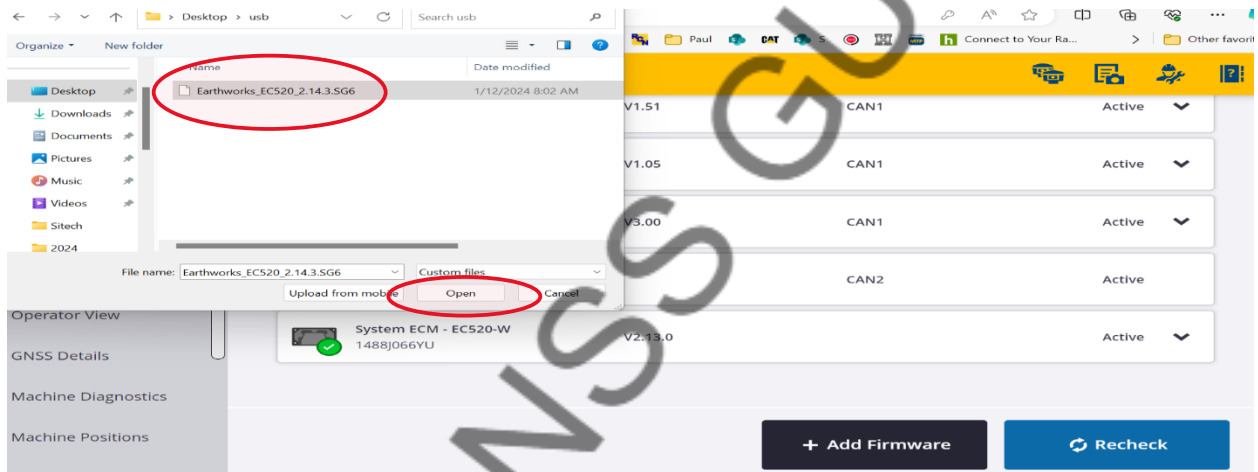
Desktop > usb

Search usb

Organize ▾ New folder

Desktop
Downloads
Documents
Pictures
Music
Videos
Sitech
2024

Name | Date modified
Earthworks_EC520_2.14.3.SG6 | 1/12/2024 8:02 AM

File name: Earthworks_EC520_2.14.3.SG6
Custom files
Upload from mobile
Open
Cancel

Paul
CAT
S
Connect to Your Ra...
Other favorit

V1.51 CAN1 Active
V1.05 CAN1 Active
V3.00 CAN1 Active
CAN2 Active
System ECM - EC520-W
1488J066YU
V2.13.0 Active

Operator View
GNSS Details
Machine Diagnostics
Machine Positions

+ Add Firmware
Recheck

NSSG